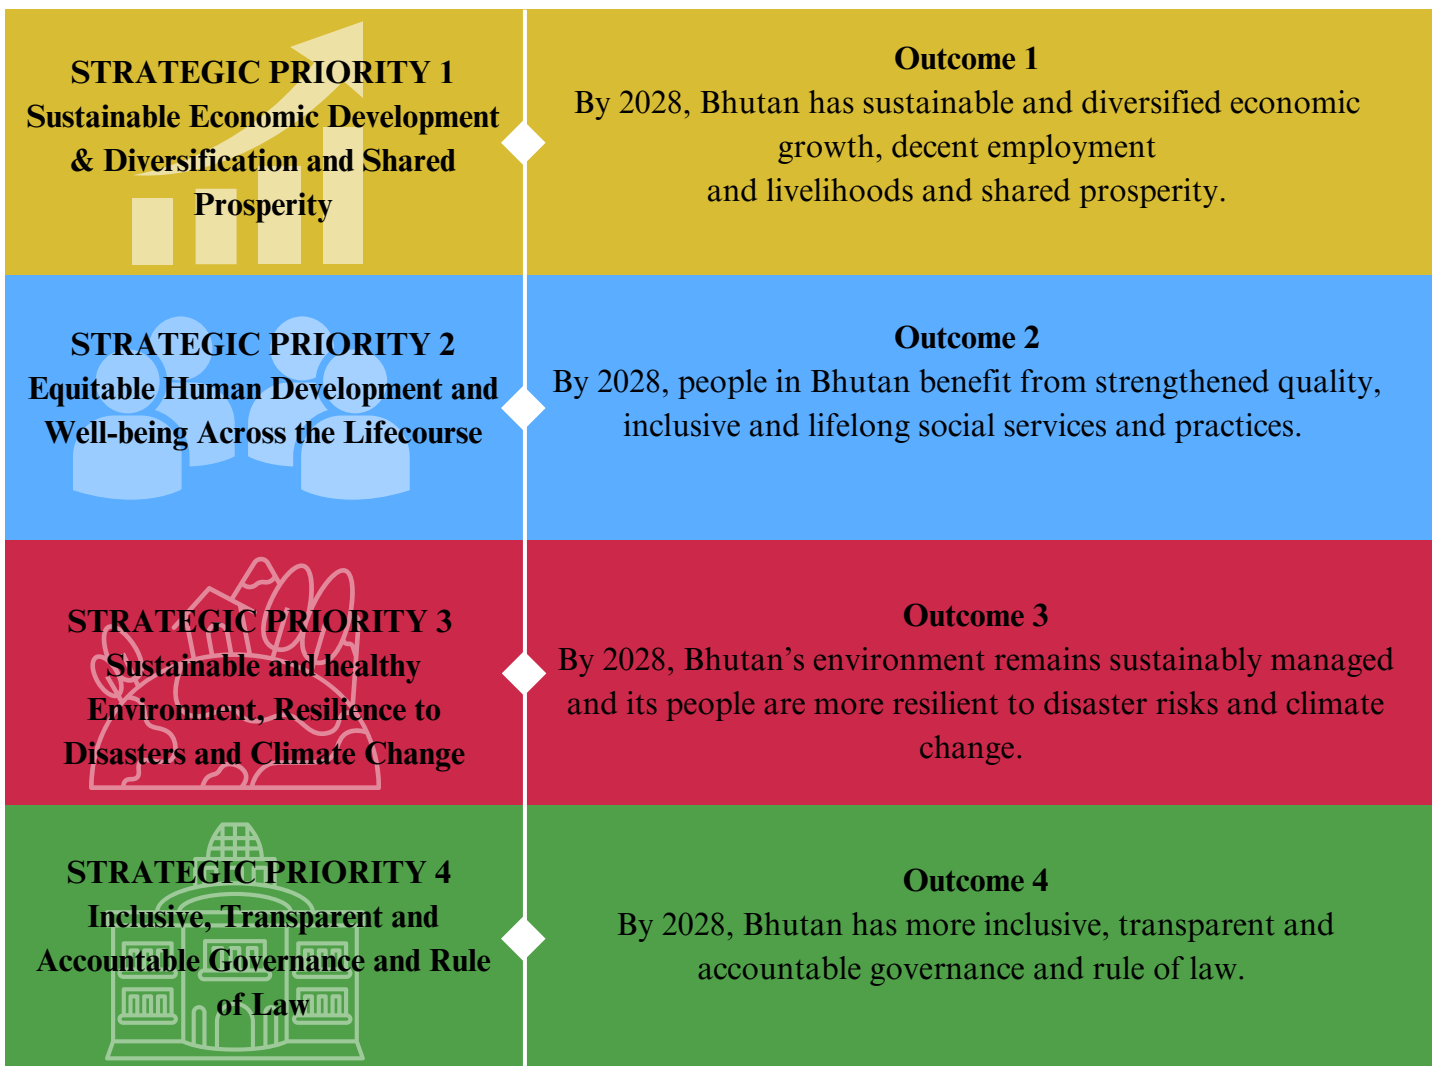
STRATEGIC PRIORITY 1
Sustainable Economic Development & Diversification and Shared Prosperity

Outcome 1
By 2028, Bhutan has sustainable and diversified economic growth, decent employment and livelihoods and shared prosperity.

STRATEGIC PRIORITY 2
Equitable Human Development and Well-being Across the Lifecourse

Outcome 2
By 2028, people in Bhutan benefit from strengthened quality, inclusive and lifelong social services and practices.

STRATEGIC PRIORITY 3
Sustainable and healthy Environment, Resilience to Disasters and Climate Change

Outcome 3
By 2028, Bhutan's environment remains sustainably managed and its people are more resilient to disaster risks and climate change.

STRATEGIC PRIORITY 4
Inclusive, Transparent and Accountable Governance and Rule of Law

Outcome 4
By 2028, Bhutan has more inclusive, transparent and accountable governance and rule of law.